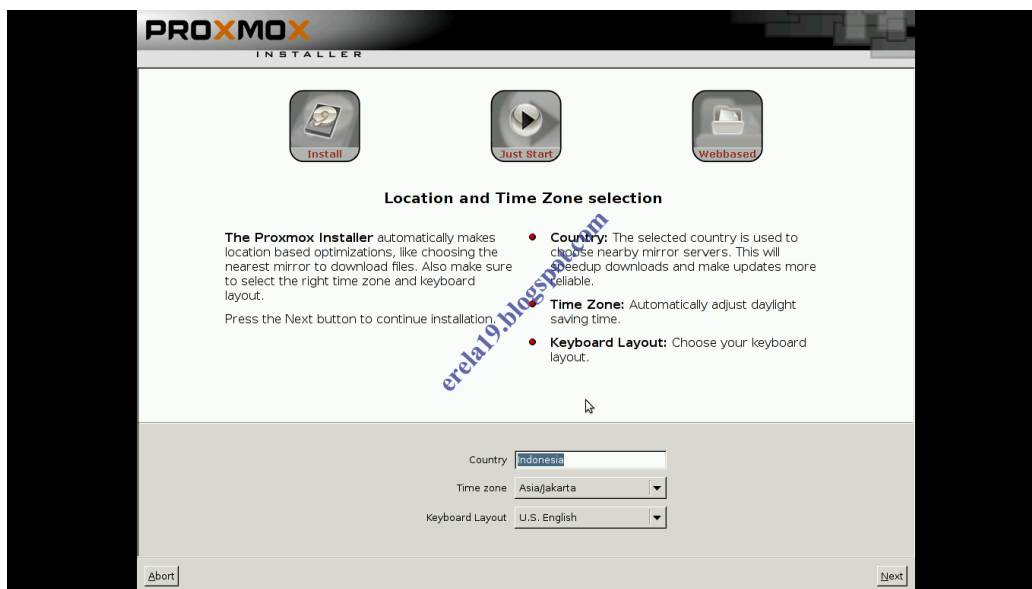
PROXMOX
INSTALLER

Install

Just Start

Webbased

Location and Time Zone selection

The Proxmox Installer automatically makes location based optimizations, like choosing the nearest mirror to download files. Also make sure to select the right time zone and keyboard layout.

Press the Next button to continue installation.

Country: The selected country is used to choose nearby mirror servers. This will speedup downloads and make updates more reliable.

Time Zone: Automatically adjust daylight saving time.

Keyboard Layout: Choose your keyboard layout.

erela19.blogspot.com

Country Indonesia

Time zone Asia/Jakarta

Keyboard Layout U.S. English

Abort

Next